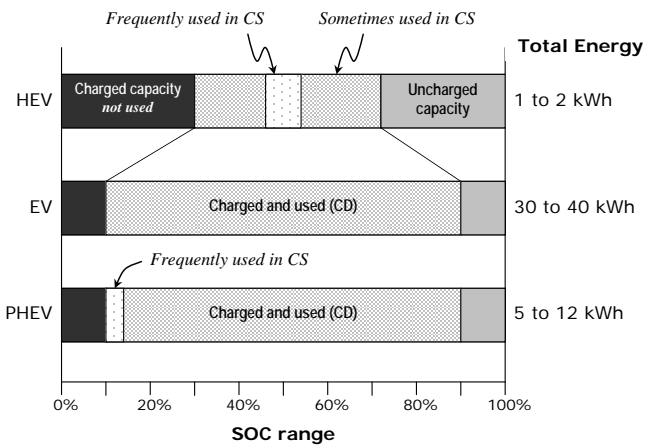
Frequently used in CS

Sometimes used in CS

Total Energy

HEV

Charged capacity
not used

Uncharged capacity

1 to 2 kWh

EV

Charged and used (CD)

30 to 40 kWh

Frequently used in CS

PHEV

Charged and used (CD)

5 to 12 kWh

0%

20%

40%

60%

80%

100%

SOC range